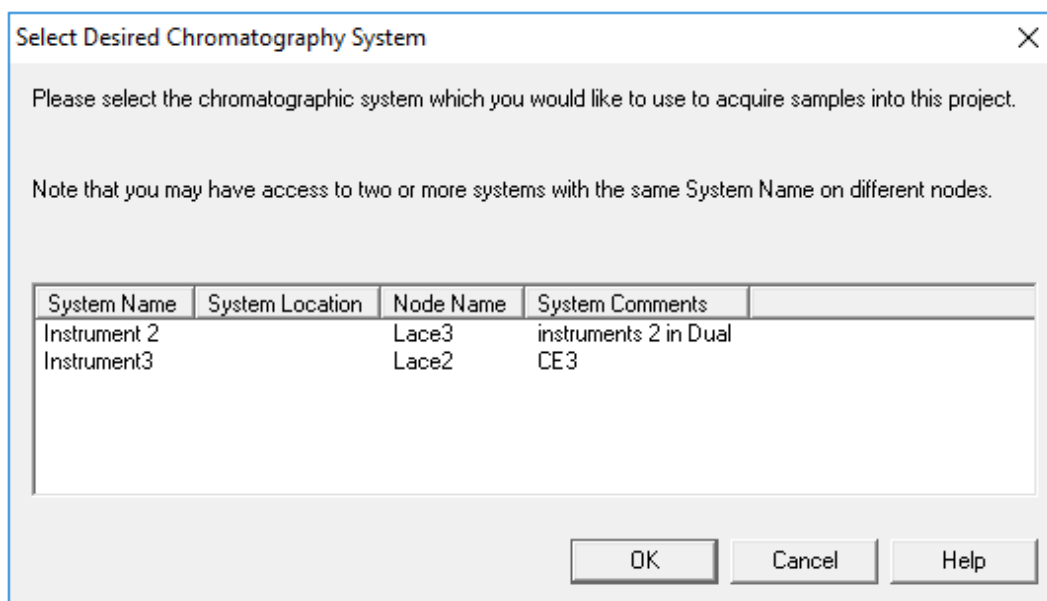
Select Desired Chromatography System

×

Please select the chromatographic system which you would like to use to acquire samples into this project.

Note that you may have access to two or more systems with the same System Name on different nodes.

| System Name | System Location | Node Name | System Comments |
|---|---|---|---|
| Instrument 2 | | Lace3 | instruments 2 in Dual |
| Instrument3 | | Lace2 | CE3 |

OK Cancel Help